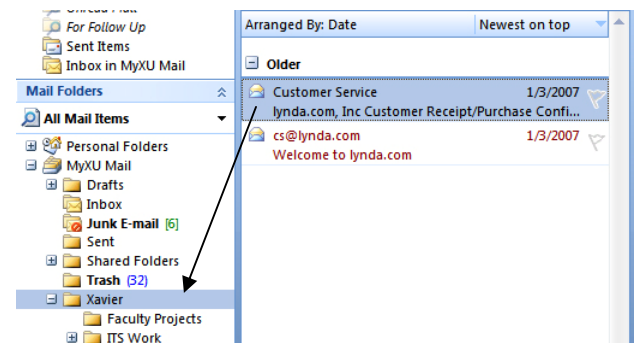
Unread Mail
For Follow Up
Sent Items
Inbox in MyXU Mail
Mail Folders
All Mail Items
Personal Folders
MyXU Mail
Drafts
Inbox
Junk E-mail [6]
Sent
Shared Folders
Trash (32)
Xavier
Faculty Projects
ITS Work

Arranged By: Date
Newest on top
Older
Customer Service 1/3/2007
lynda.com, Inc Customer Receipt/Purchase Confi...
cs@lynda.com 1/3/2007
Welcome to lynda.com